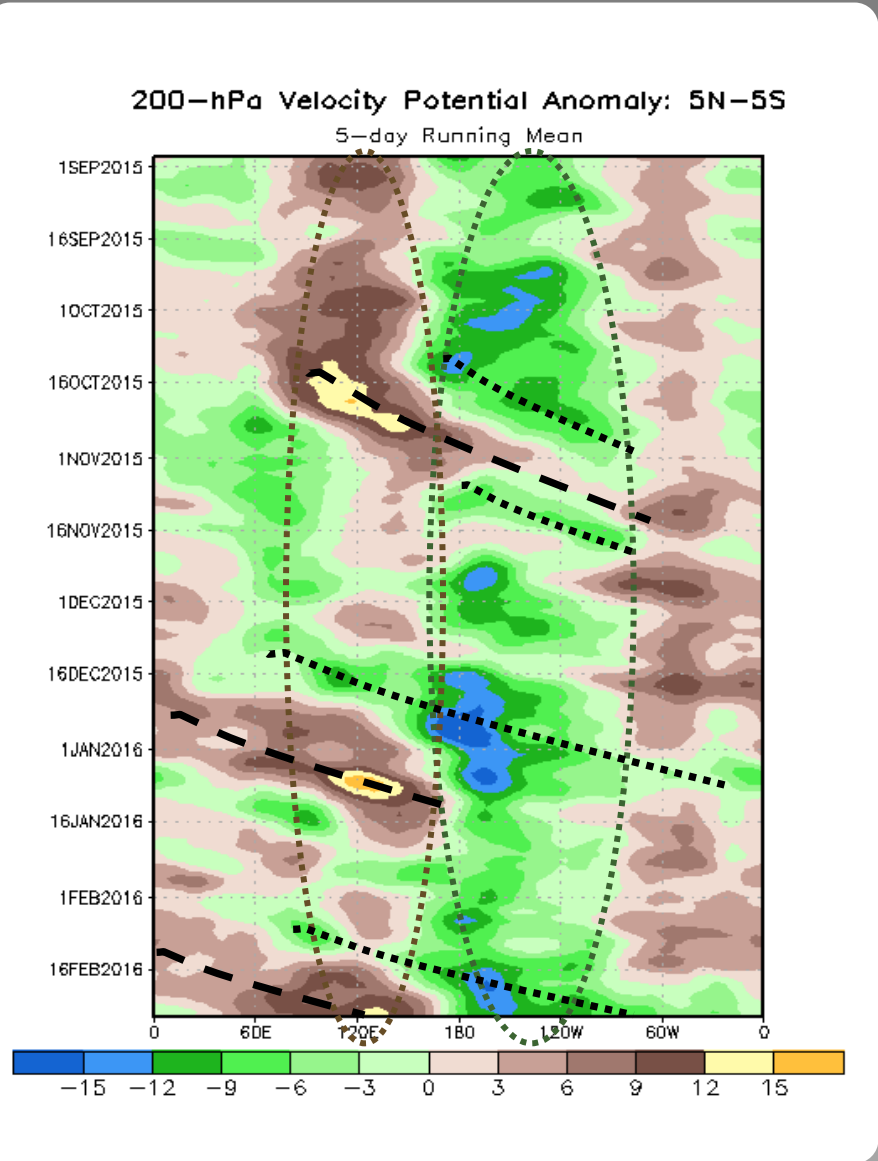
200-hPa Velocity Potential Anomaly: 5N-5S
5-day Running Mean

1SEP2015
16SEP2015
1OCT2015
16OCT2015
1NOV2015
16NOV2015
1DEC2015
16DEC2015
1JAN2016
16JAN2016
1FEB2016
16FEB2016

0
60E
120E
180
120W
60W
0

-15 -12 -9 -6 -3 0 3 6 9 12 15